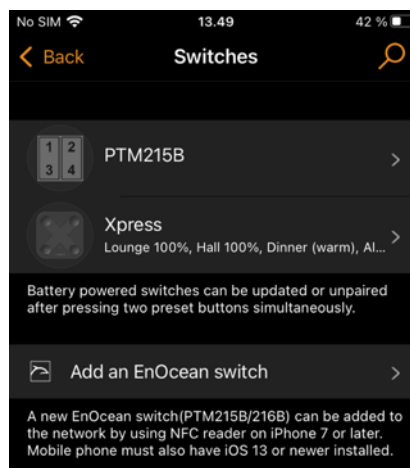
No SIM 13.49 42 %

Back Switches

1 2
3 4

PTM215B

Xpress
Lounge 100%, Hall 100%, Dinner (warm), Al...

Battery powered switches can be updated or unpaired after pressing two preset buttons simultaneously.

Add an EnOcean switch

A new EnOcean switch(PTM215B/216B) can be added to the network by using NFC reader on iPhone 7 or later. Mobile phone must also have iOS 13 or newer installed.